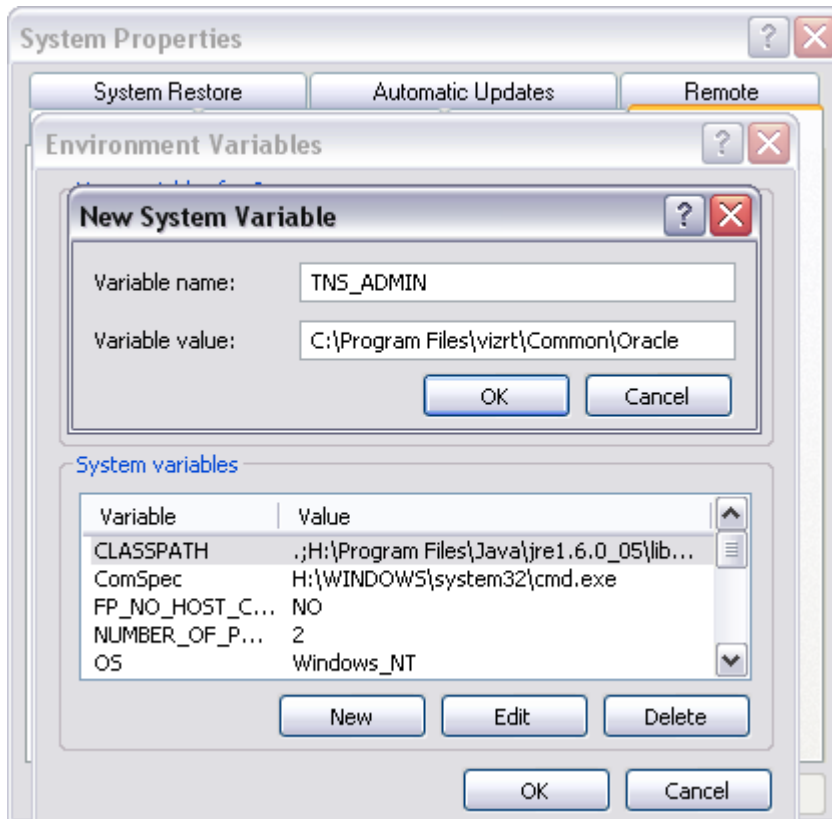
System Properties

System Restore | Automatic Updates | Remote

Environment Variables

New System Variable

Variable name: TNS_ADMIN

Variable value: C:\Program Files\vizrt\Common\Oracle

OK Cancel

System variables

| Variable | Value |
|---|---|
| CLASSPATH | .;H:\Program Files\Java\jre1.6.0_05\lib... |
| ComSpec | H:\WINDOWS\system32\cmd.exe |
| FP_NO_HOST_C... | NO |
| NUMBER_OF_P... | 2 |
| OS | Windows_NT |

New Edit Delete

OK Cancel